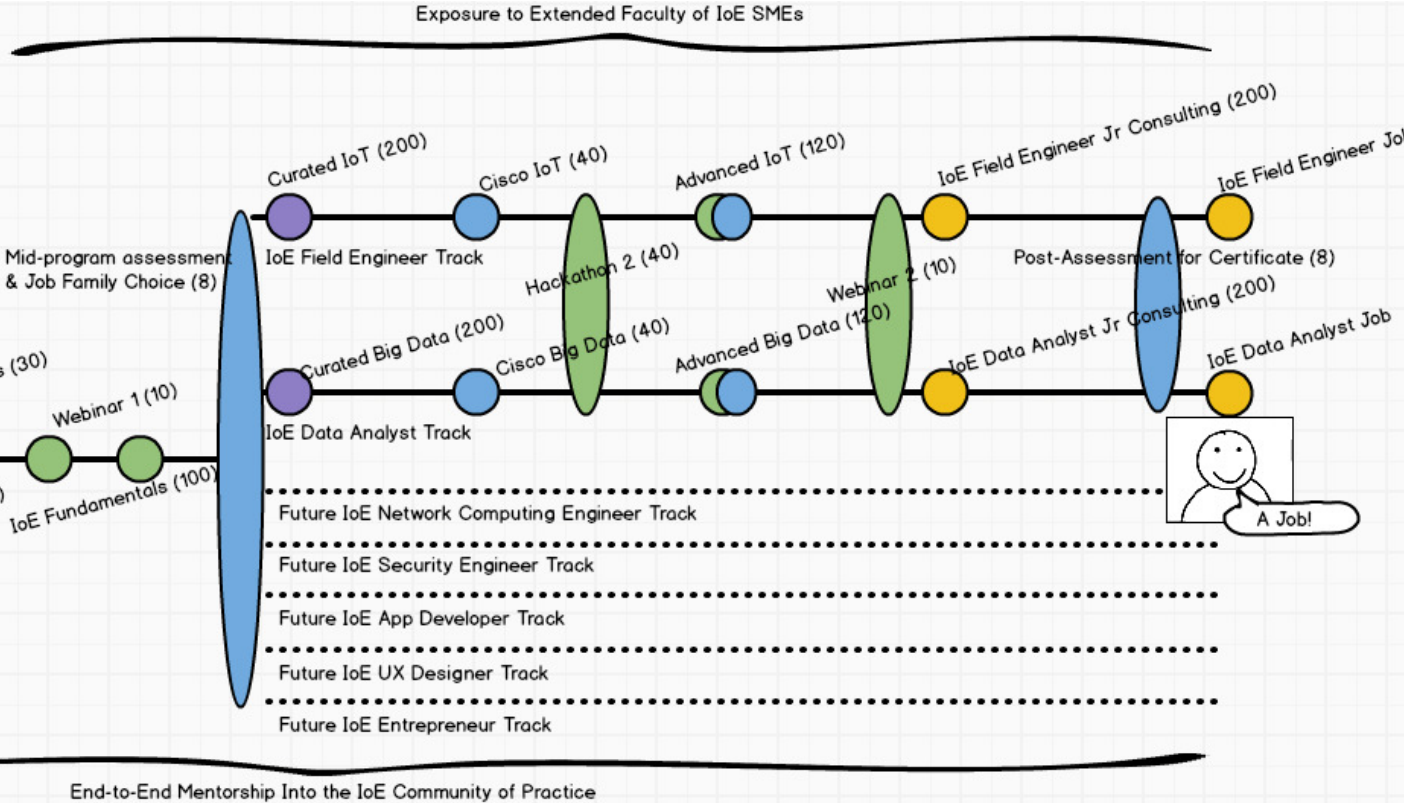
Exposure to Extended Faculty of IoE SMEs

Curated IoT (200)
Cisco IoT (40)
Advanced IoT (120)
IoE Field Engineer Jr Consulting (200)
IoE Field Engineer Jo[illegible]

Mid-program assessment & Job Family Choice (8)

IoE Field Engineer Track

Hackathon 2 (40)

Webinar 2 (10)

Post-Assessment for Certificate (8)

IoE Data Analyst Jr Consulting (200)
IoE Data Analyst Job

s (30)
Curated Big Data (200)
Cisco Big Data (40)
Advanced Big Data (120)

Webinar 1 (10)

IoE Data Analyst Track

IoE Fundamentals (100)

Future IoE Network Computing Engineer Track
A Job!
Future IoE Security Engineer Track
Future IoE App Developer Track
Future IoE UX Designer Track
Future IoE Entrepreneur Track

End-to-End Mentorship Into the IoE Community of Practice